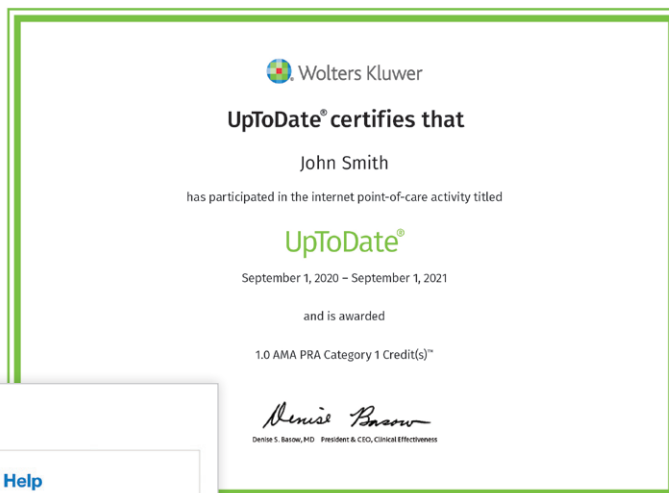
Wolters Kluwer

UpToDate® certifies that

John Smith

has participated in the internet point-of-care activity titled

UpToDate®

September 1, 2020 – September 1, 2021

and is awarded

1.0 AMA PRA Category 1 Credit(s)™

Denise Basow

Denise S. Basow, MD President & CEO, Clinical Effectiveness

Help